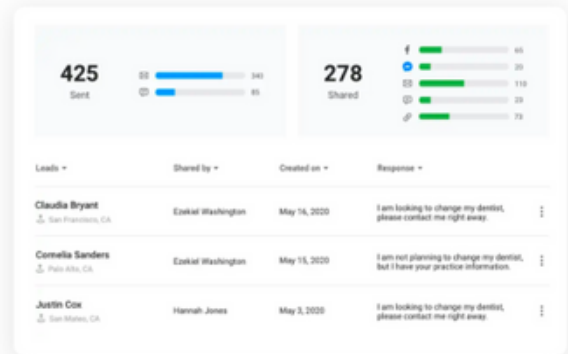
425
Sent

340
85

278
Shared

f 65
20
110
20
75

| Leads ▾ | Shared by ▾ | Created on ▾ | Response ▾ |
|---|---|---|---|
| Claudia Bryant San Francisco, CA | Ezekiel Washington | May 16, 2020 | I am looking to change my dentist, please contact me right away. |
| Cornelia Sanders Palo Alto, CA | Ezekiel Washington | May 15, 2020 | I am not planning to change my dentist, but I have your practice information. |
| Justin Cox San Mateo, CA | Hannah Jones | May 3, 2020 | I am looking to change my dentist, please contact me right away. |